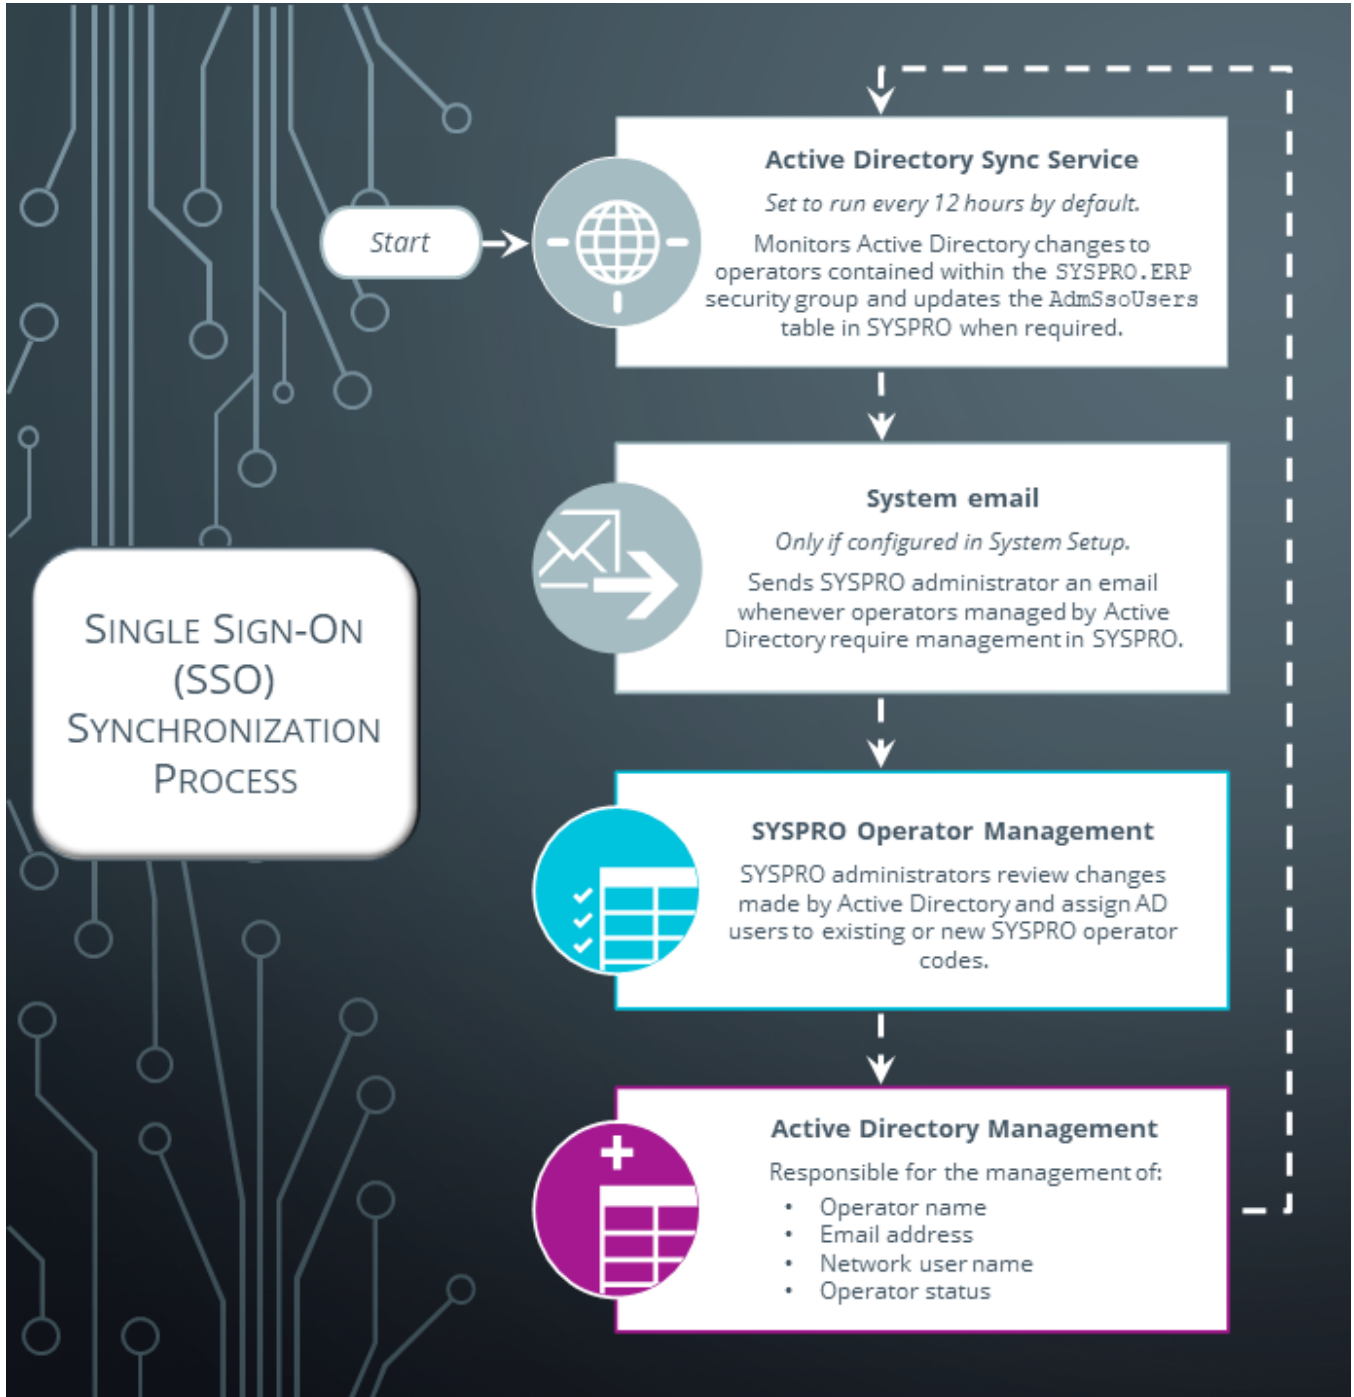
SINGLE SIGN-ON (SSO) SYNCHRONIZATION PROCESS

Start

Active Directory Sync Service

Set to run every 12 hours by default.

Monitors Active Directory changes to operators contained within the SYSPRO.ERP security group and updates the AdmSsoUsers table in SYSPRO when required.

System email

Only if configured in System Setup.

Sends SYSPRO administrator an email whenever operators managed by Active Directory require management in SYSPRO.

SYSPRO Operator Management

SYSPRO administrators review changes made by Active Directory and assign AD users to existing or new SYSPRO operator codes.

Active Directory Management

Responsible for the management of:

- Operator name
- Email address
- Network user name
- Operator status